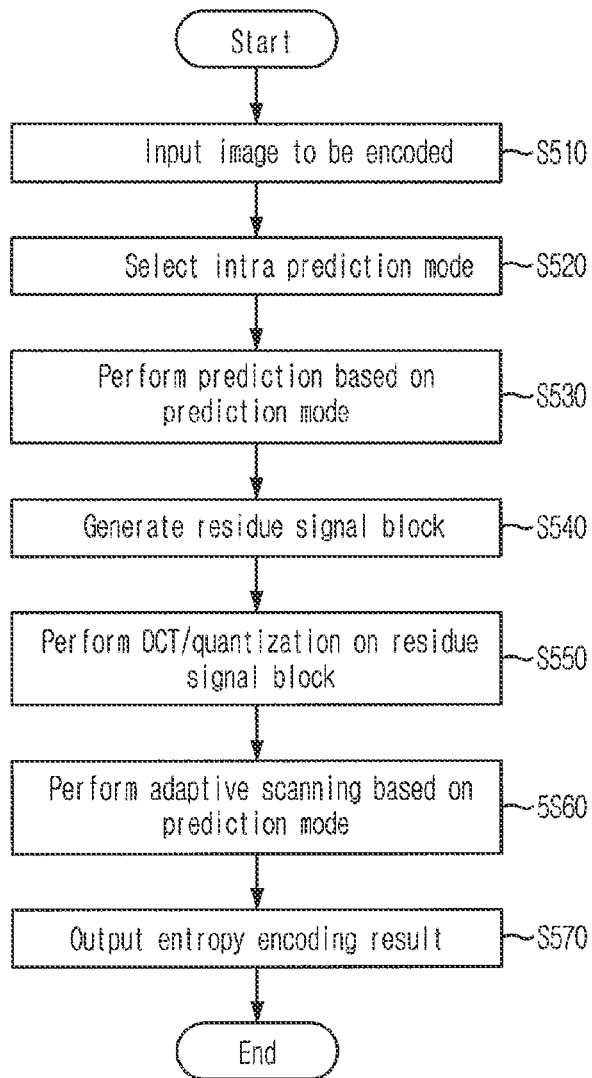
Start

Input image to be encoded
S510

Select intra prediction mode
S520

Perform prediction based on prediction mode
S530

Generate residue signal block
S540

Perform DCT/quantization on residue signal block
S550

Perform adaptive scanning based on prediction mode
5S60

Output entropy encoding result
S570

End